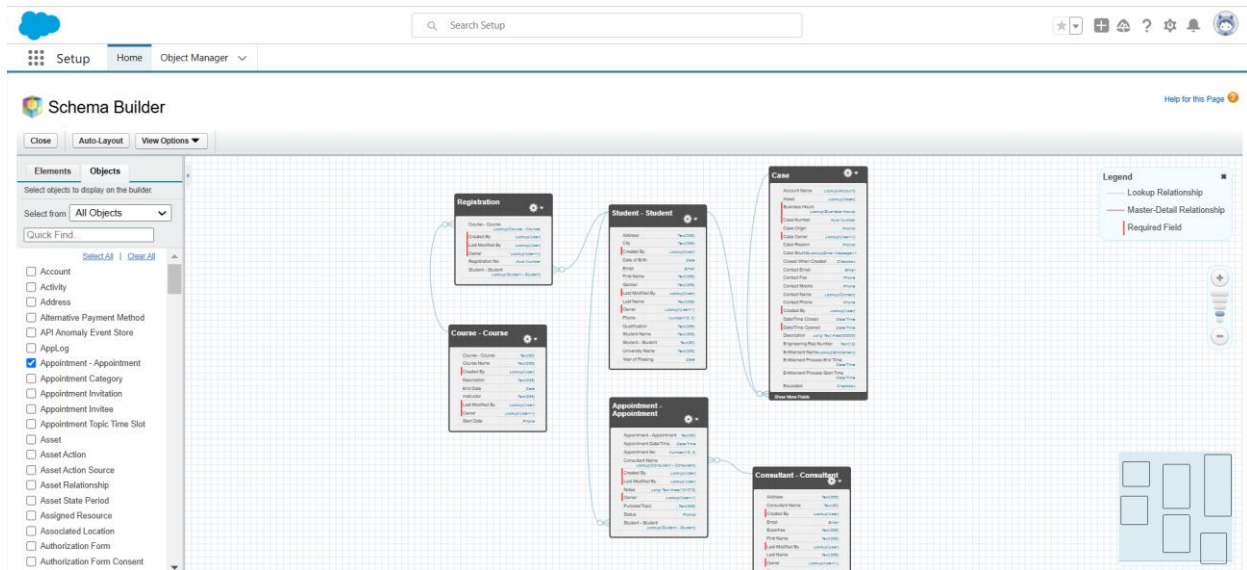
Search Setup

Setup Home Object Manager

Schema Builder

Help for this Page

Close Auto-Layout View Options

Elements Objects

Select objects to display on the builder.

Select from All Objects

Quick Find...

Select All | Clear All

Account
Activity
Address
Alternative Payment Method
API Anomaly Event Store
AppLog
Appointment - Appointment
Appointment Category
Appointment Invitation
Appointment Invitee
Appointment Topic Time Slot
Asset
Asset Action
Asset Action Source
Asset Relationship
Asset State Period
Assigned Resource
Associated Location
Authorization Form
Authorization Form Consent

Registration
Course - Course
Created By
Last Modified By
Owner
Registration No
Student - Student

Course - Course
Course - Course
Course Name
Created By
Description
End Date
Instructor
Last Modified By
Owner
Start Date

Student - Student
Address
City
Created By
Date of Birth
Email
First Name
Gender
Last Modified By
Last Name
Owner
Phone
Qualification
Student Name
Student - Student
University Name
Year of Passing

Appointment - Appointment
Appointment - Appointment
Appointment Date/Time
Appointment No
Consultant Name
Created By
Last Modified By
Notes
Owner
Purpose/Topic
Status
Student - Student

Case
Account Name
Asset
Business Hours
Case Number
Case Origin
Case Owner
Case Reason
Case Source
Closed When Created
Contact Email
Contact Fax
Contact Mobile
Contact Name
Contact Phone
Created By
Date/Time Closed
Date/Time Opened
Description
Engineering Req Number
Entitlement Name
Entitlement Process End Time
Entitlement Process Start Time
Escalated
Show More Fields

Consultant - Consultant
Address
Consultant Name
Created By
Email
Expertise
First Name
Last Modified By
Last Name
Owner

Legend
Lookup Relationship
Master-Detail Relationship
Required Field